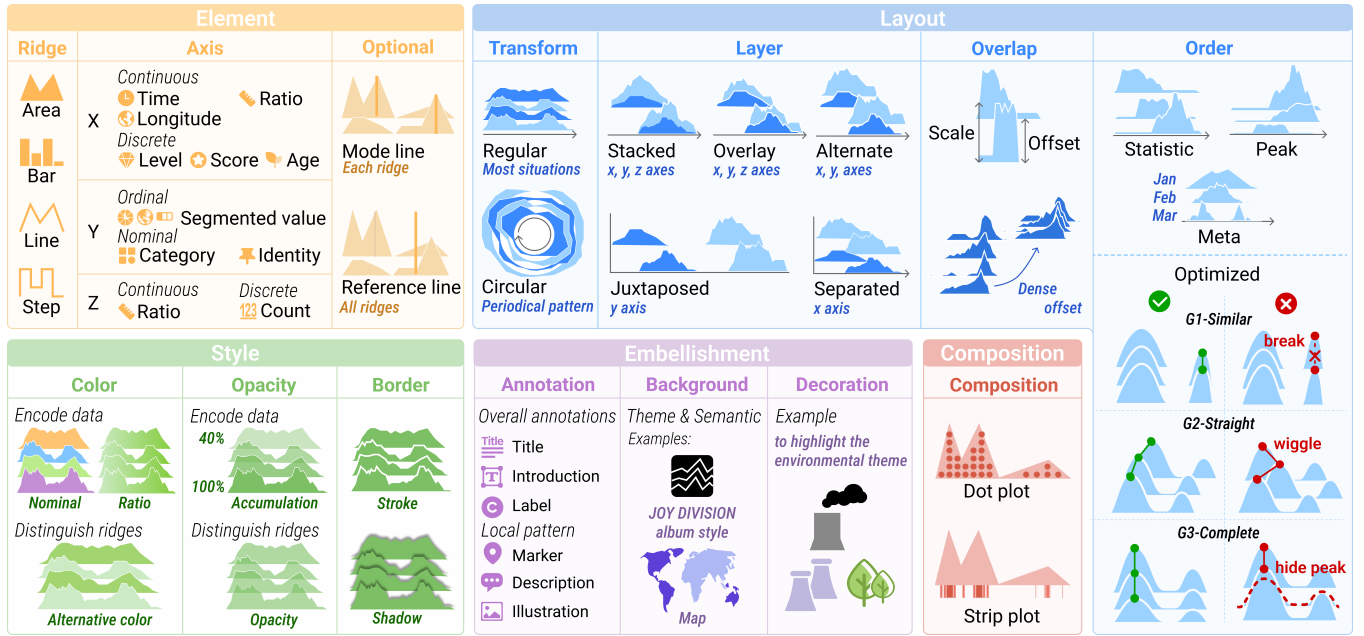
Element

Ridge
Area
Bar
Line
Step

Axis
X
Continuous
Time
Ratio
Longitude
Discrete
Level
Score
Age
Y
Ordinal
Segmented value
Nominal
Category
Identity
Z
Continuous
Ratio
Discrete
123 Count

Optional
Mode line
Each ridge
Reference line
All ridges

Layout

Transform
Regular
Most situations
Circular
Periodical pattern

Layer
Stacked
x, y, z axes
Overlay
x, y, z axes
Alternate
x, y, axes
Juxtaposed
y axis
Separated
x axis

Overlap
Scale
Offset
Dense
offset

Order
Statistic
Peak
Jan
Feb
Mar
Meta
Optimized
G1-Similar
break
G2-Straight
wiggle
G3-Complete
hide peak

Style

Color
Encode data
Nominal
Ratio
Distinguish ridges
Alternative color

Opacity
Encode data
40%
100%
Accumulation
Distinguish ridges
Opacity

Border
Stroke
Shadow

Embellishment

Annotation
Overall annotations
Title
Title
Introduction
Label
Local pattern
Marker
Description
Illustration

Background
Theme & Semantic
Examples:
JOY DIVISION
album style
Map

Decoration
Example
to highlight the environmental theme

Composition
Composition
Dot plot
Strip plot